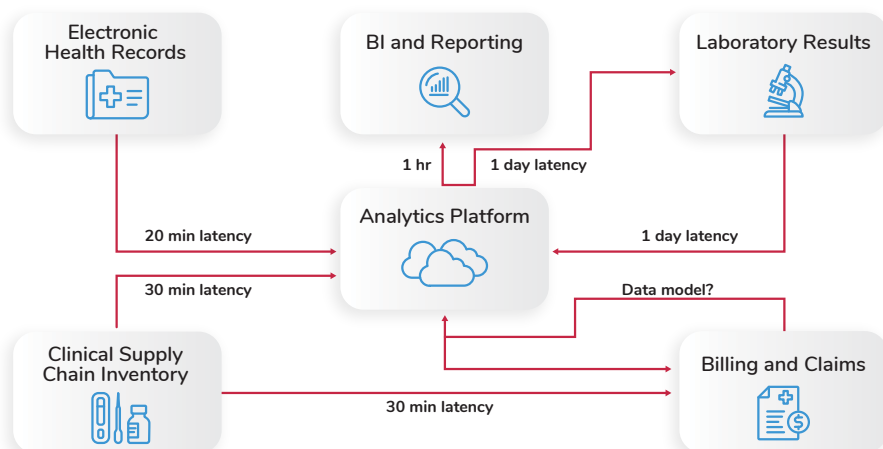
Electronic Health Records

BI and Reporting

Laboratory Results

1 hr

1 day latency

Analytics Platform

20 min latency

1 day latency

30 min latency

Data model?

Clinical Supply Chain Inventory

Billing and Claims

30 min latency